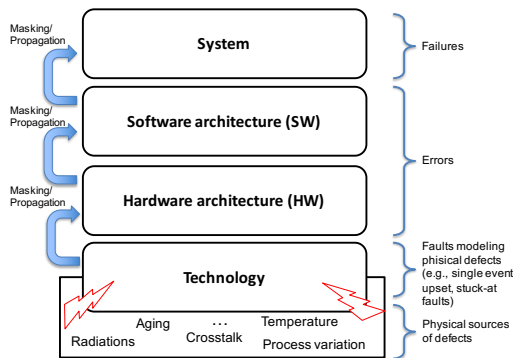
Masking/
Propagation

System

Failures

Masking/
Propagation

Software architecture (SW)

Errors

Masking/
Propagation

Hardware architecture (HW)

Technology

Faults modeling phisical defects (e.g., single event upset, stuck-at faults)

Aging
...
Temperature
Radiations
Crosstalk
Process variation

Physical sources of defects